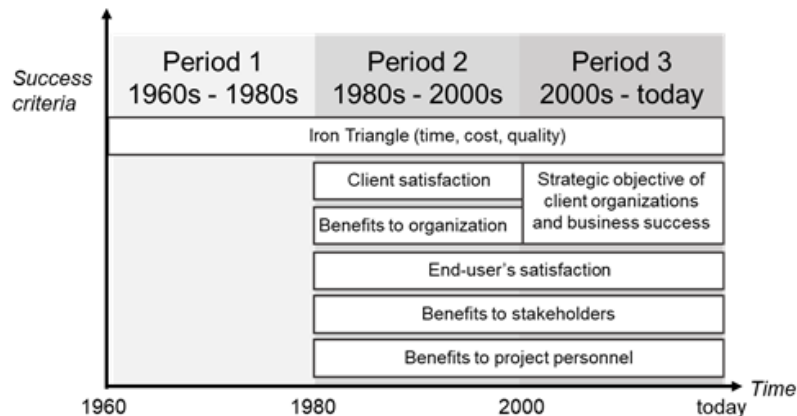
Success criteria

Period 1
1960s - 1980s

Period 2
1980s - 2000s

Period 3
2000s - today

Iron Triangle (time, cost, quality)

Client satisfaction

Strategic objective of client organizations and business success

Benefits to organization

End-user's satisfaction

Benefits to stakeholders

Benefits to project personnel

1960

1980

2000

today

Time